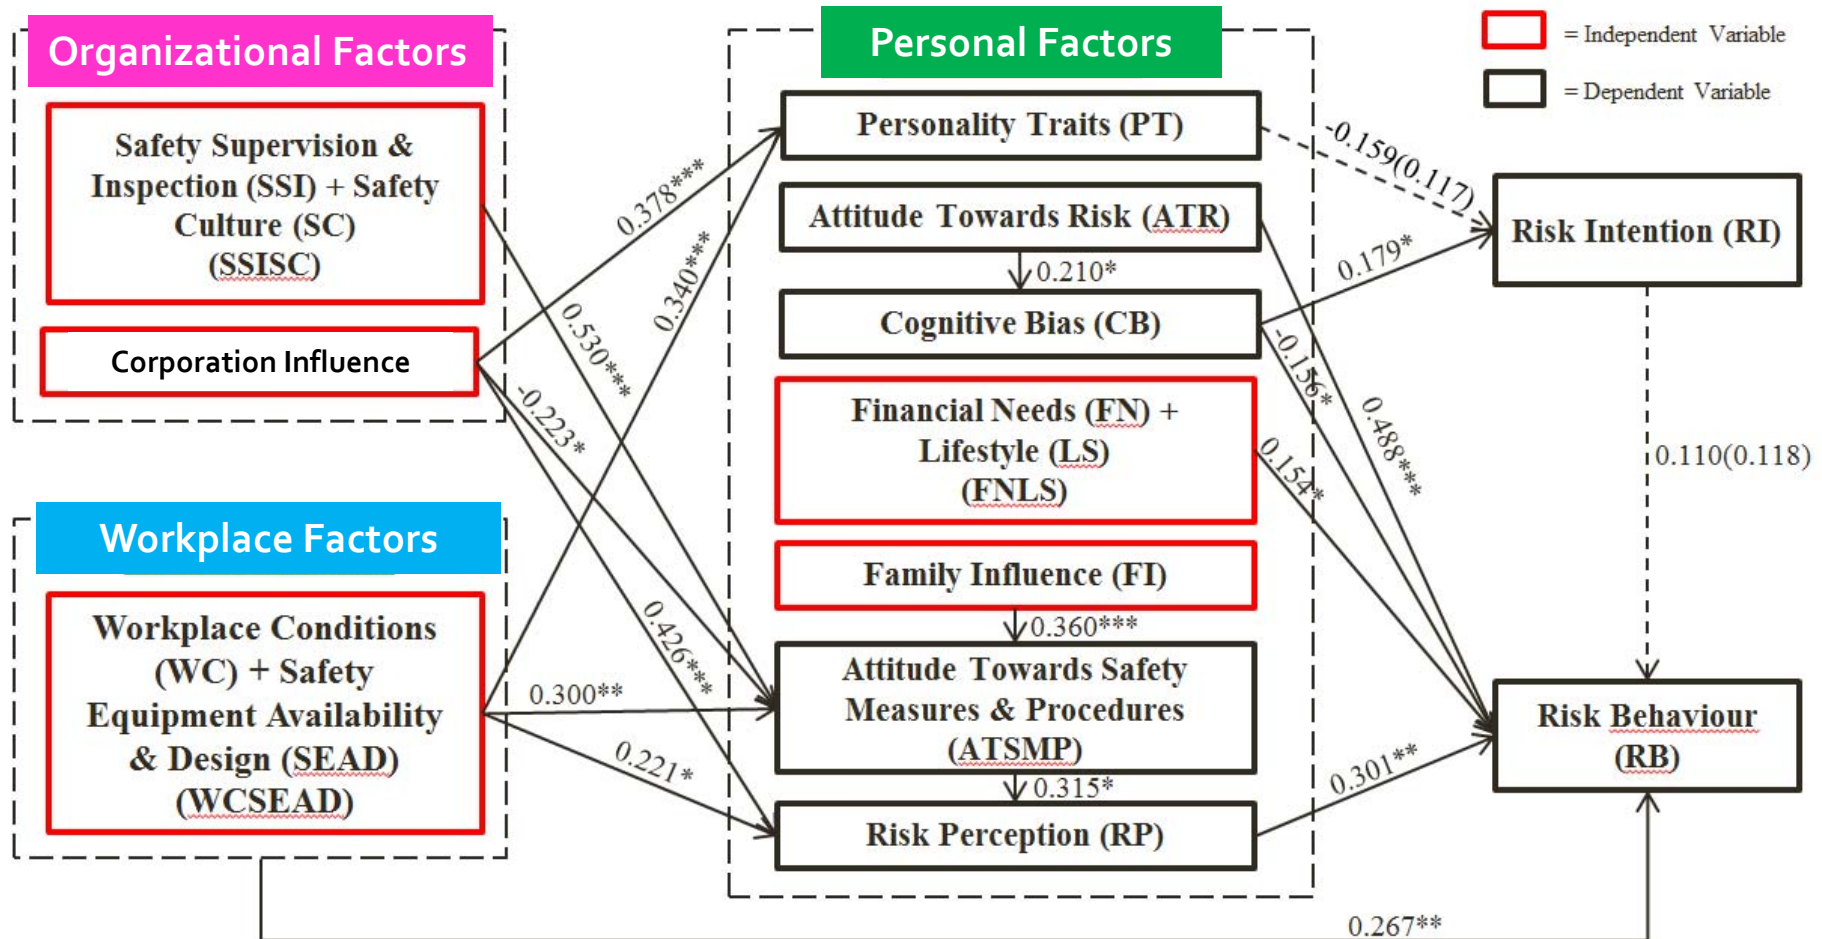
Organizational Factors

Safety Supervision & Inspection (SSI) + Safety Culture (SC) (SSISC)

Corporation Influence

Workplace Factors

Workplace Conditions (WC) + Safety Equipment Availability & Design (SEAD) (WCSEAD)

Personal Factors

Personality Traits (PT)

Attitude Towards Risk (ATR)

0.210*

Cognitive Bias (CB)

Financial Needs (FN) + Lifestyle (LS) (FNLS)

Family Influence (FI)

0.360***

Attitude Towards Safety Measures & Procedures (ATSMP)

0.315*

Risk Perception (RP)

= Independent Variable

= Dependent Variable

Risk Intention (RI)

Risk Behaviour (RB)

0.378***

0.340***

0.530***

-0.223*

0.426***

0.300**

0.221*

-0.159(0.117)

0.179*

-0.156*

0.488***

0.154*

0.110(0.118)

0.301**

0.267**